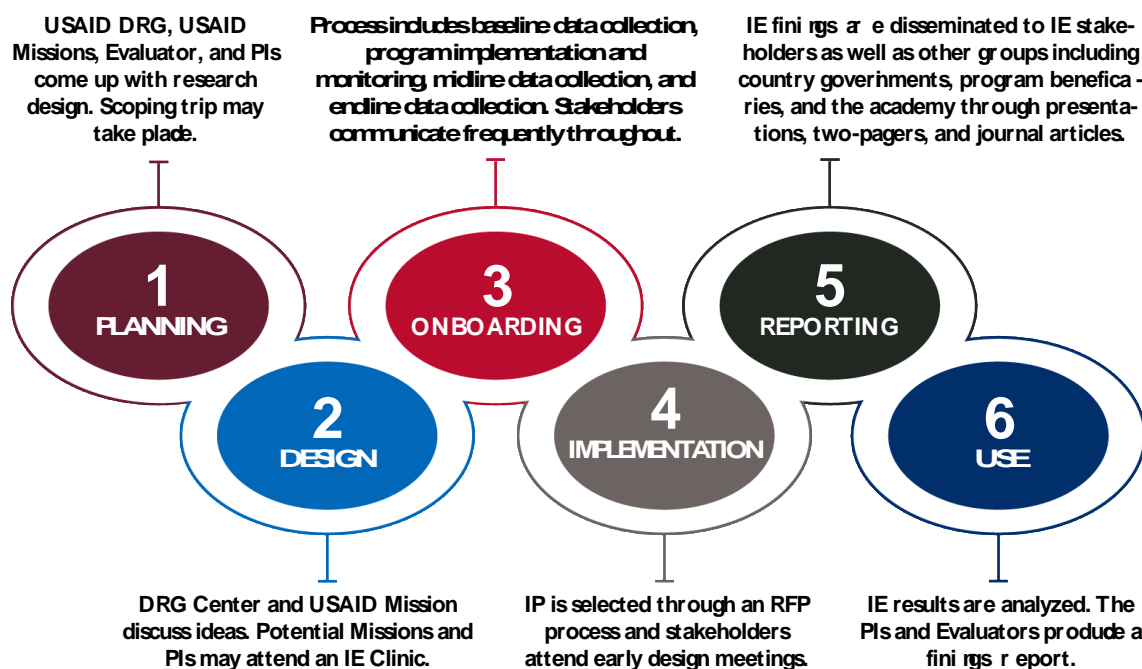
USAID DRG, USAID Missions, Evaluator, and PIs come up with research design. Scoping trip may take plade.

Process includes baseline data collection, program implementation and monitoring, midline data collection, and endline data collection. Stakeholders communicate frequently throughout.

IE finings ar e disseminated to IE stakeholders as well as other groups including country goverhments, program benefica - ries, and the academy through presentations, two-pagers, and journal articles.

1
PLANNING

3
ONBOARDING

5
REPORTING

2
DESIGN

4
IMPLEMENTATION

6
USE

DRG Center and USAID Mission discuss ideas. Potential Missions and PIs may attend an IE Clinic.

IP is selected through an RFP process and stakeholders attend early design meetings.

IE results are analyzed. The PIs and Evaluators produde a finings r eport.